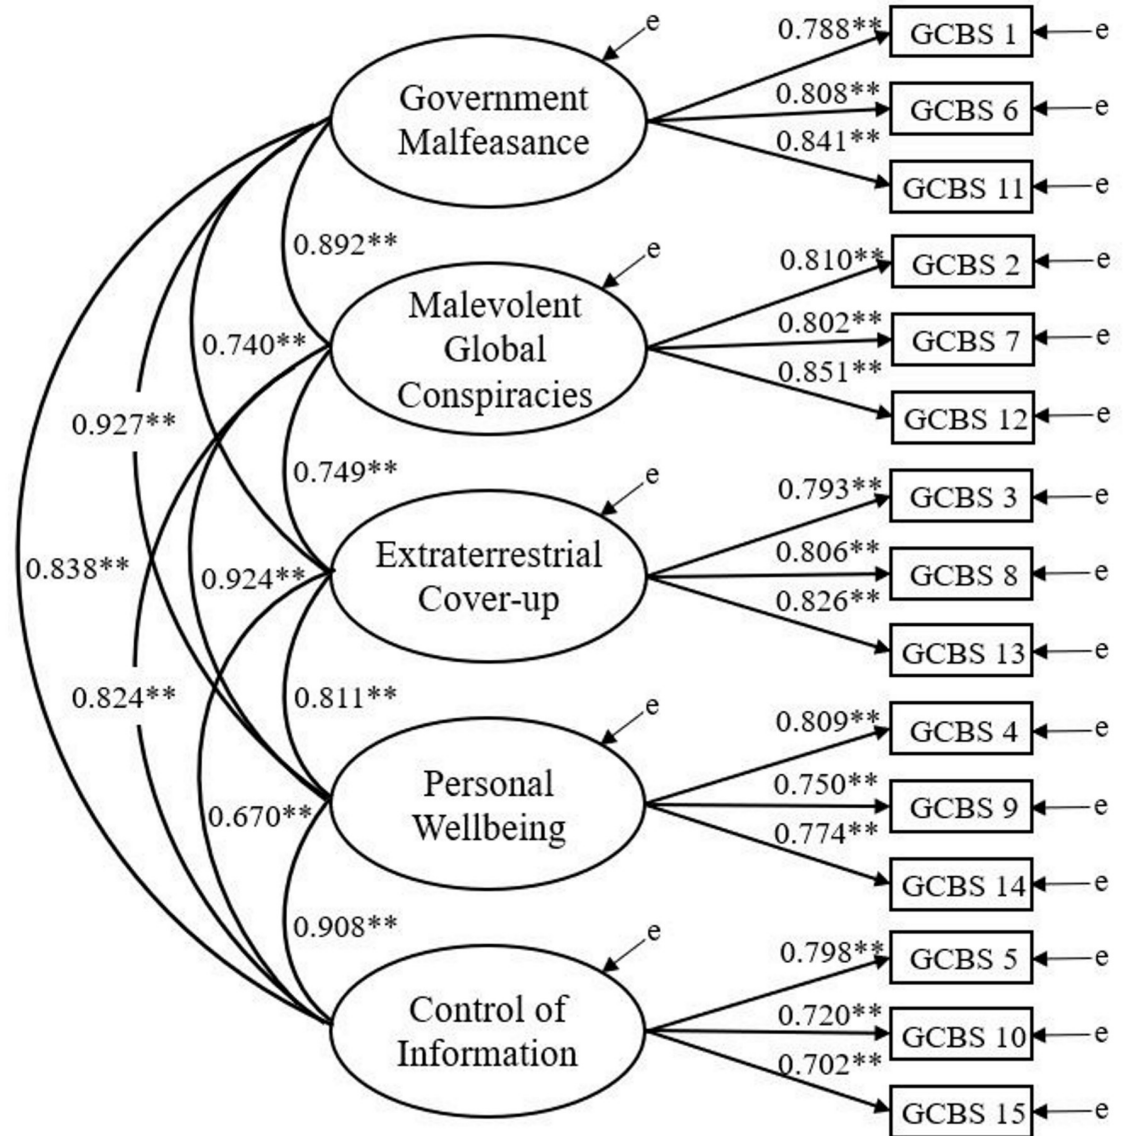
e

Government Malfeasance

0.788** GCBS 1 e
0.808** GCBS 6 e
0.841** GCBS 11 e

0.892**

e

Malevolent Global Conspiracies

0.810** GCBS 2 e
0.802** GCBS 7 e
0.851** GCBS 12 e

0.740**

0.927**

0.749**

e

Extraterrestrial Cover-up

0.793** GCBS 3 e
0.806** GCBS 8 e
0.826** GCBS 13 e

0.838**

0.924**

0.824**

0.811**

e

Personal Wellbeing

0.809** GCBS 4 e
0.750** GCBS 9 e
0.774** GCBS 14 e

0.670**

0.908**

e

Control of Information

0.798** GCBS 5 e
0.720** GCBS 10 e
0.702** GCBS 15 e